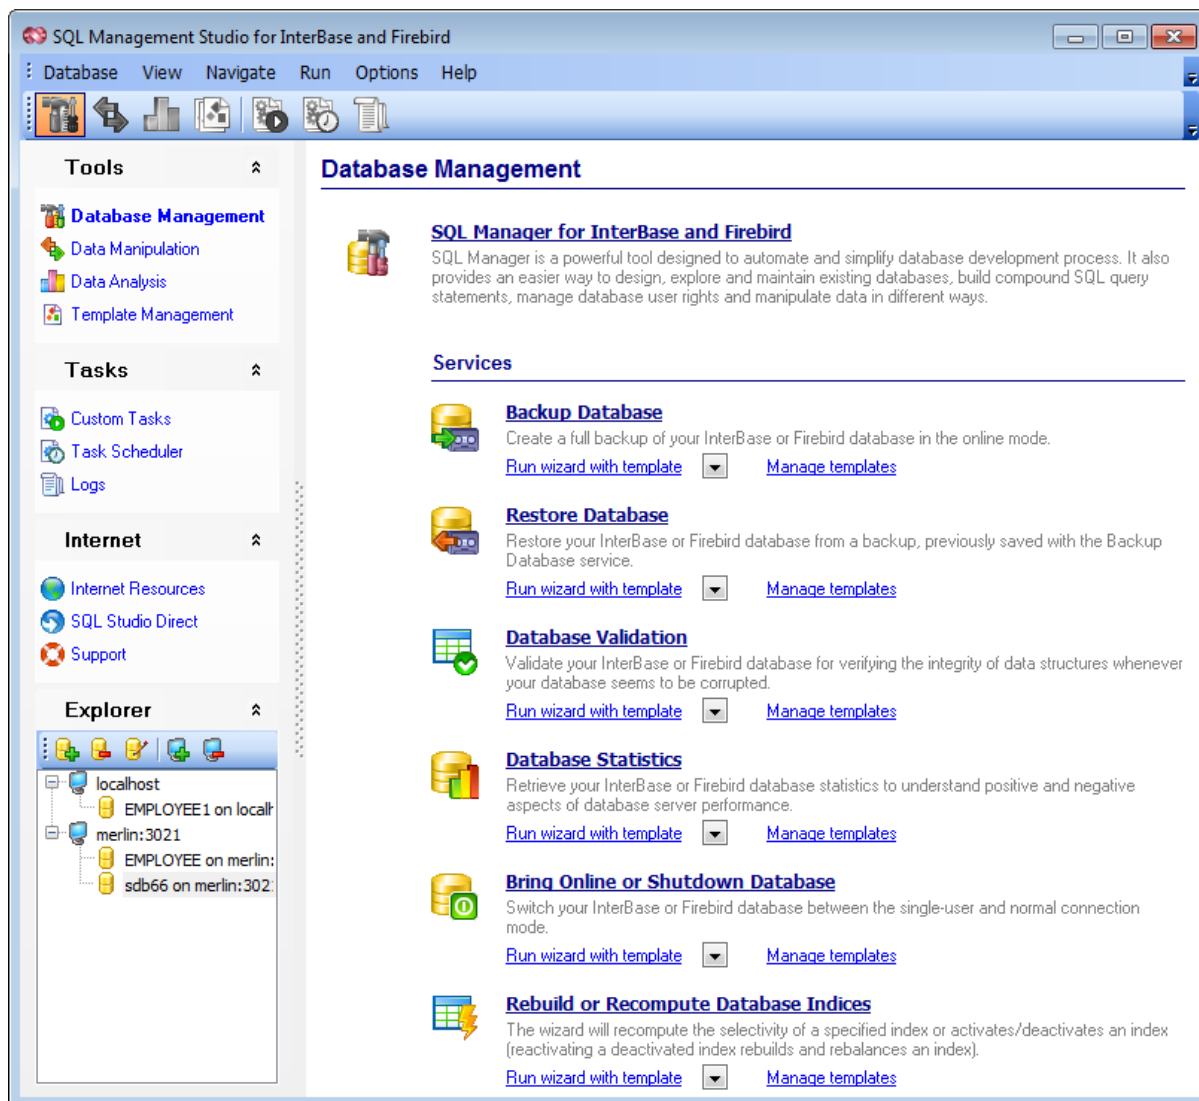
SQL Management Studio for InterBase and Firebird

Database View Navigate Run Options Help

Tools

Database Management
Data Manipulation
Data Analysis
Template Management

Tasks

Custom Tasks
Task Scheduler
Logs

Internet

Internet Resources
SQL Studio Direct
Support

Explorer

localhost
EMPLOYEE1 on localh
merlin:3021
EMPLOYEE on merlin:
sdb66 on merlin:302

Database Management

SQL Manager for InterBase and Firebird
SQL Manager is a powerful tool designed to automate and simplify database development process. It also provides an easier way to design, explore and maintain existing databases, build compound SQL query statements, manage database user rights and manipulate data in different ways.

Services

Backup Database
Create a full backup of your InterBase or Firebird database in the online mode.
Run wizard with template Manage templates

Restore Database
Restore your InterBase or Firebird database from a backup, previously saved with the Backup Database service.
Run wizard with template Manage templates

Database Validation
Validate your InterBase or Firebird database for verifying the integrity of data structures whenever your database seems to be corrupted.
Run wizard with template Manage templates

Database Statistics
Retrieve your InterBase or Firebird database statistics to understand positive and negative aspects of database server performance.
Run wizard with template Manage templates

Bring Online or Shutdown Database
Switch your InterBase or Firebird database between the single-user and normal connection mode.
Run wizard with template Manage templates

Rebuild or Recompute Database Indices
The wizard will recompute the selectivity of a specified index or activates/deactivates an index (reactivating a deactivated index rebuilds and rebalances an index).
Run wizard with template Manage templates